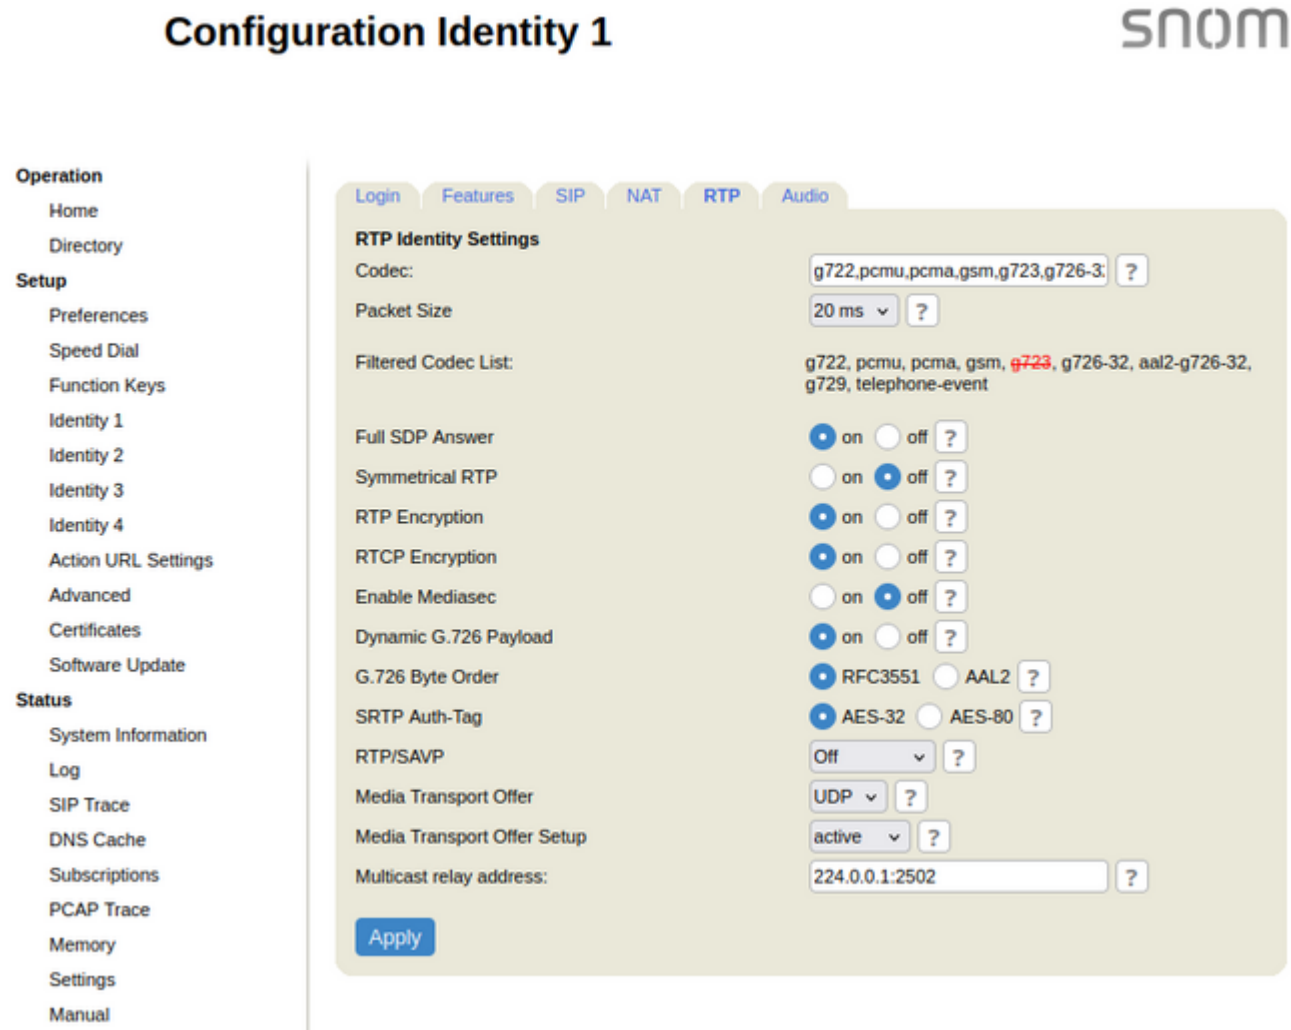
Configuration Identity 1

snom

Operation
Home
Directory
Setup
Preferences
Speed Dial
Function Keys
Identity 1
Identity 2
Identity 3
Identity 4
Action URL Settings
Advanced
Certificates
Software Update
Status
System Information
Log
SIP Trace
DNS Cache
Subscriptions
PCAP Trace
Memory
Settings
Manual

Login Features SIP NAT RTP Audio

RTP Identity Settings

| | |
|---|---|
| Codec: | g722,pcmu,pcma,gsm,g723,g726-3 ? |
| Packet Size | 20 ms ? |
| Filtered Codec List: | g722, pcmu, pcma, gsm, g723, g726-32, aal2-g726-32, g729, telephone-event |
| Full SDP Answer | on off ? |
| Symmetrical RTP | on off ? |
| RTP Encryption | on off ? |
| RTCP Encryption | on off ? |
| Enable Mediasec | on off ? |
| Dynamic G.726 Payload | on off ? |
| G.726 Byte Order | RFC3551 AAL2 ? |
| SRTP Auth-Tag | AES-32 AES-80 ? |
| RTP/SAVP | Off ? |
| Media Transport Offer | UDP ? |
| Media Transport Offer Setup | active ? |
| Multicast relay address: | 224.0.0.1:2502 ? |

Apply